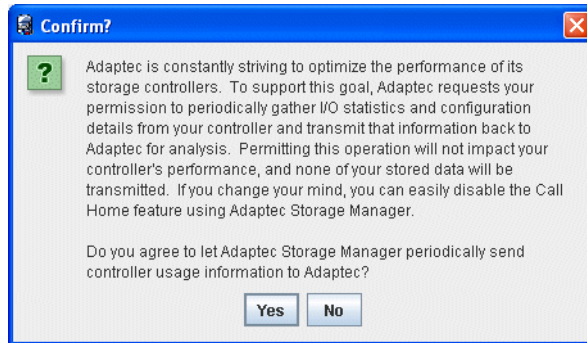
Confirm?

?

Adaptec is constantly striving to optimize the performance of its storage controllers. To support this goal, Adaptec requests your permission to periodically gather I/O statistics and configuration details from your controller and transmit that information back to Adaptec for analysis. Permitting this operation will not impact your controller's performance, and none of your stored data will be transmitted. If you change your mind, you can easily disable the Call Home feature using Adaptec Storage Manager.

Do you agree to let Adaptec Storage Manager periodically send controller usage information to Adaptec?

Yes No